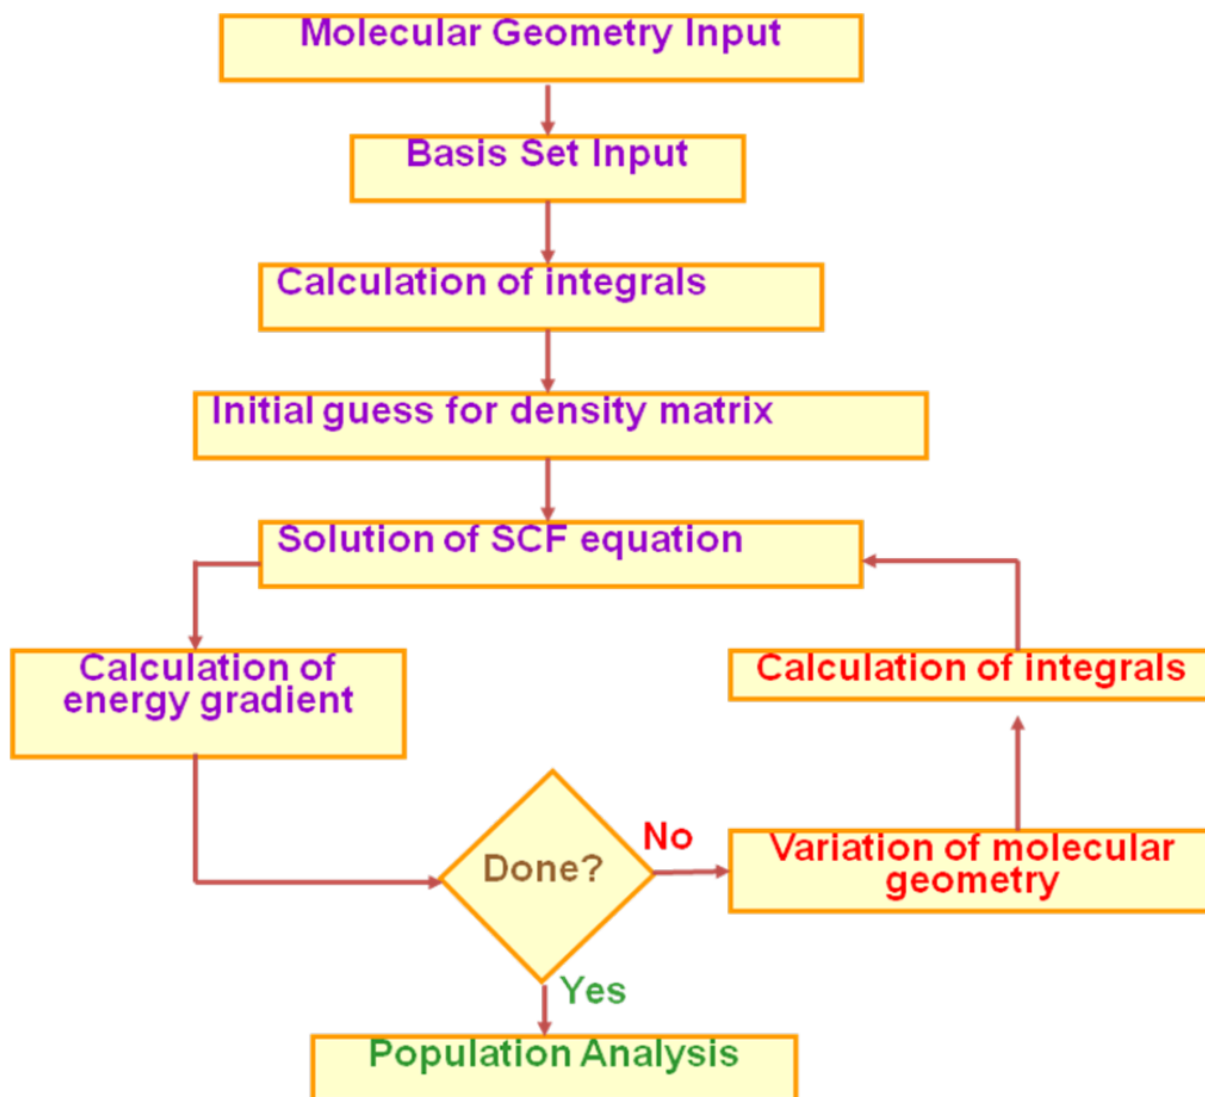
Molecular Geometry Input

Basis Set Input

Calculation of integrals

Initial guess for density matrix

Solution of SCF equation

Calculation of energy gradient

Calculation of integrals

Done?

No

Variation of molecular geometry

Yes

Population Analysis